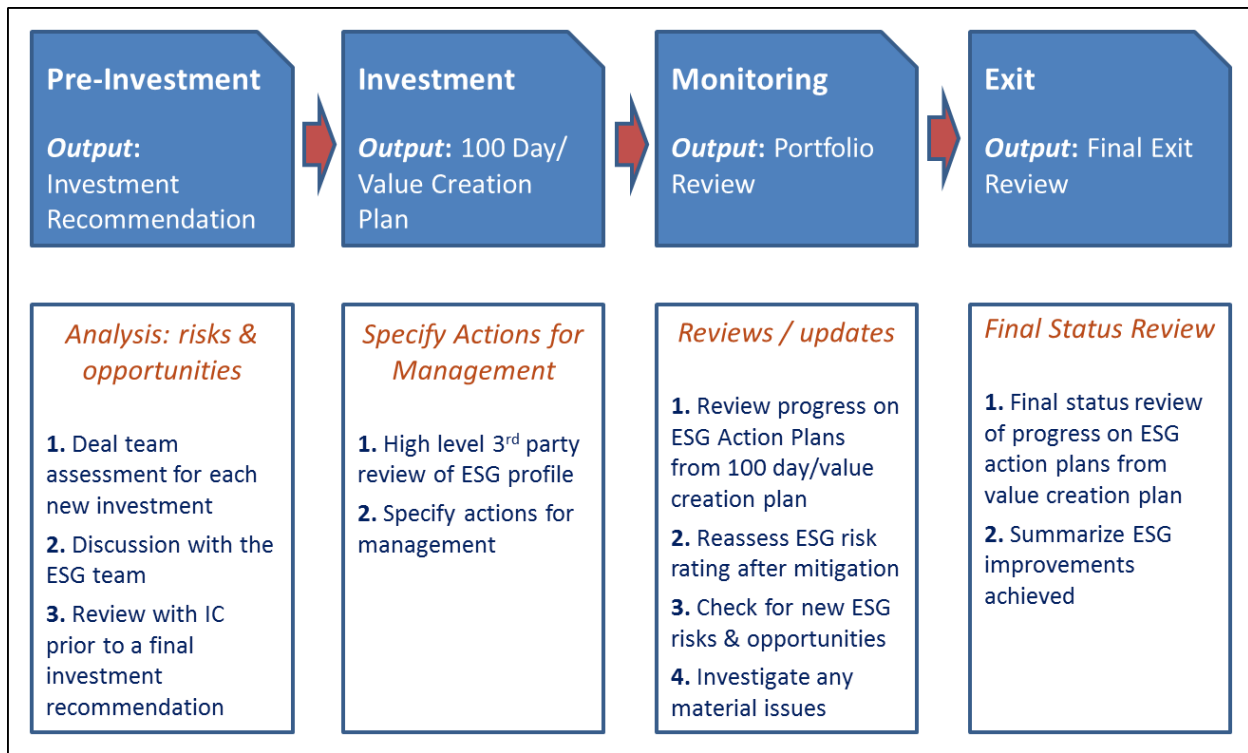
Pre-Investment

Output: Investment Recommendation

Investment

Output: 100 Day/ Value Creation Plan

Monitoring

Output: Portfolio Review

Exit

Output: Final Exit Review

Analysis: risks & opportunities

1. Deal team assessment for each new investment

2. Discussion with the ESG team

3. Review with IC prior to a final investment recommendation

Specify Actions for Management

1. High level 3$^{rd}$ party review of ESG profile

2. Specify actions for management

Reviews / updates

1. Review progress on ESG Action Plans from 100 day/value creation plan

2. Reassess ESG risk rating after mitigation

3. Check for new ESG risks & opportunities

4. Investigate any material issues

Final Status Review

1. Final status review of progress on ESG action plans from value creation plan

2. Summarize ESG improvements achieved